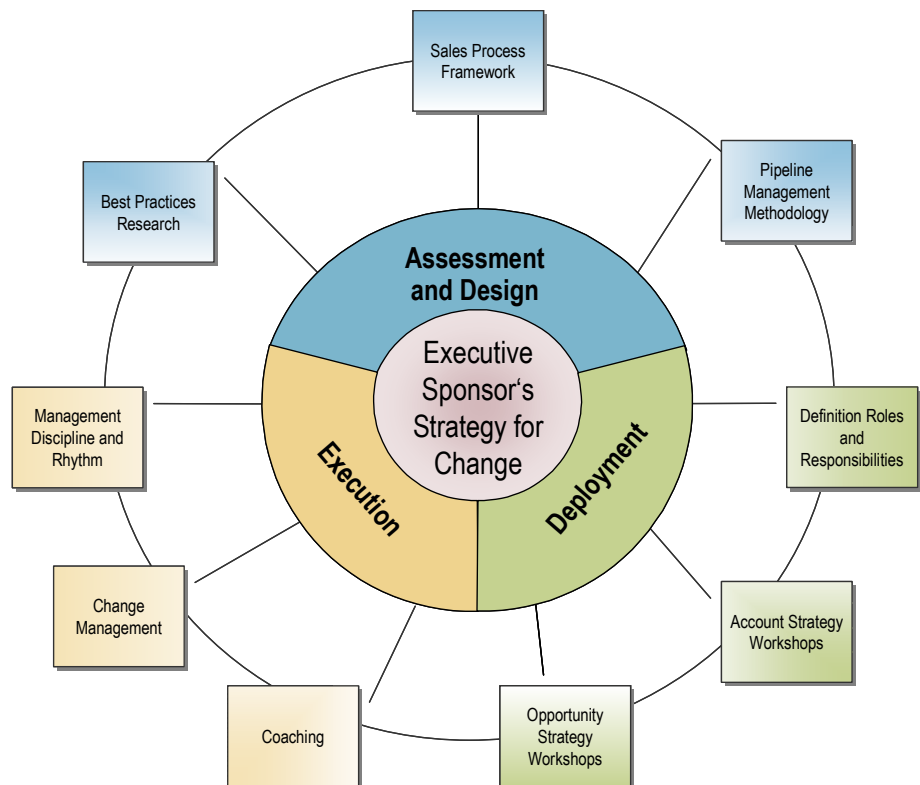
Sales Process Framework

Pipeline Management Methodology

Definition Roles and Responsibilities

Account Strategy Workshops

Opportunity Strategy Workshops

Coaching

Change Management

Management Discipline and Rhythm

Best Practices Research

Assessment and Design

Executive Sponsor‘s Strategy for Change

Execution

Deployment